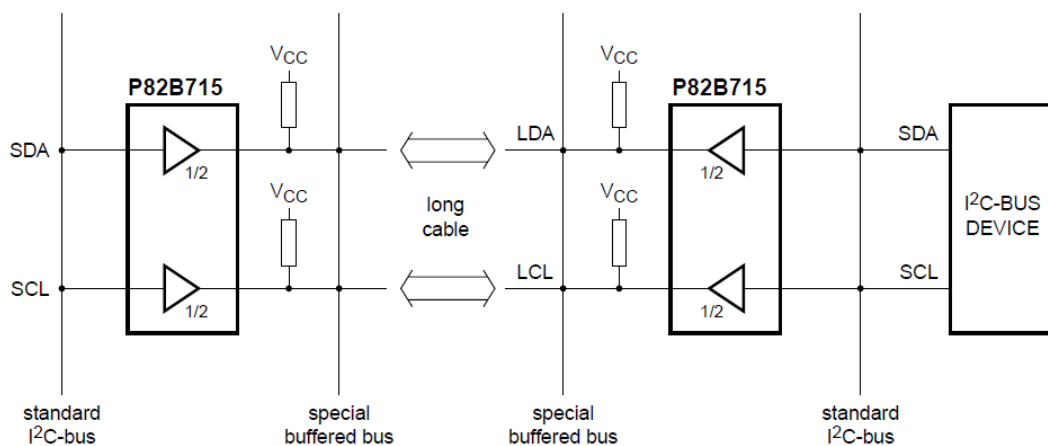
$V_{CC}$

$V_{CC}$

P82B715

P82B715

SDA

1/2

LDA

1/2

SDA

$V_{CC}$

long cable

$V_{CC}$

$I^2C$-BUS DEVICE

SCL

1/2

LCL

1/2

SCL

standard $I^2C$-bus

special buffered bus

special buffered bus

standard $I^2C$-bus